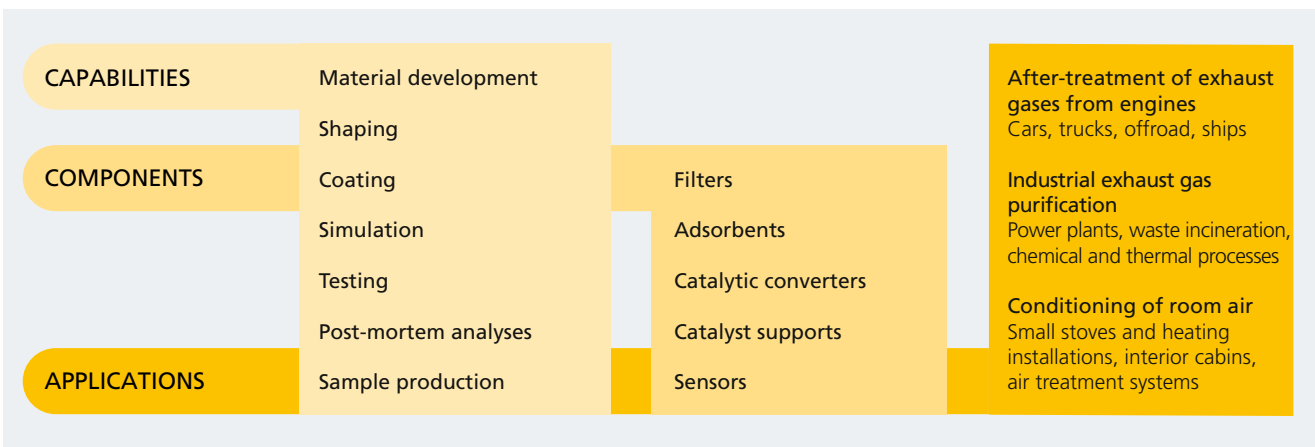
CAPABILITIES

COMPONENTS

APPLICATIONS

Material development

Shaping

Coating

Simulation

Testing

Post-mortem analyses

Sample production

Filters

Adsorbents

Catalytic converters

Catalyst supports

Sensors

After-treatment of exhaust gases from engines
Cars, trucks, offroad, ships

Industrial exhaust gas purification
Power plants, waste incineration, chemical and thermal processes

Conditioning of room air
Small stoves and heating installations, interior cabins, air treatment systems